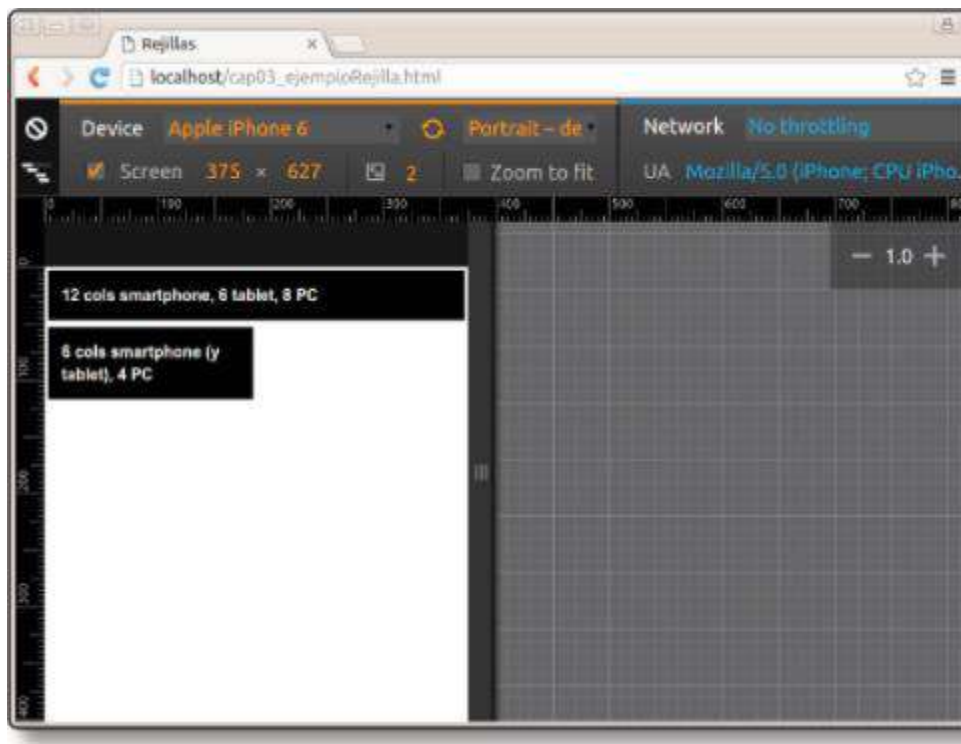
Rejillas ×

localhost/cap03_ejemploRejilla.html

Device Apple iPhone 6 Portrait – de Network No throttling

Screen 375 × 627 2 Zoom to fit UA Mozilla/5.0 (iPhone; CPU iPho

0 100 200 300 400 500 600 700 80

— 1.0 +

0 100 200 300 400

12 cols smartphone, 6 tablet, 8 PC

6 cols smartphone (y tablet), 4 PC